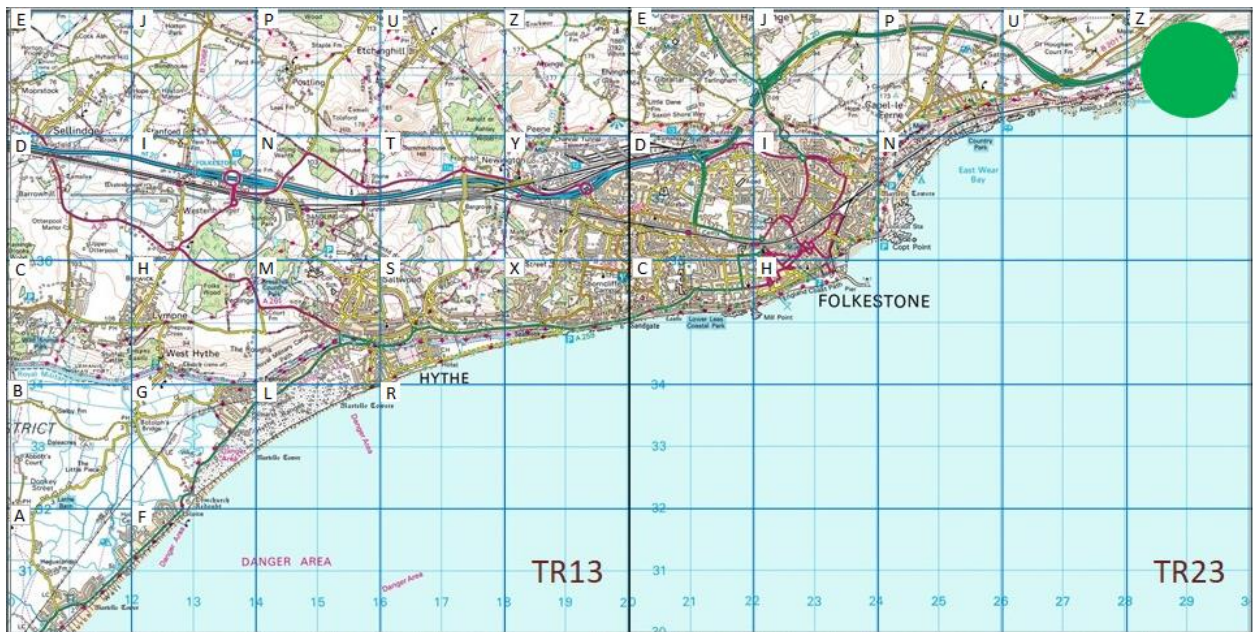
E J P U Z E J P U Z

D I N T Y D I N

C H M S X C H

B G L R

A F

Sellindge

Etchinghill

Postling

Peene

Newington

FOLKESTONE

Westenhanger

Lympne

West Hythe

HYTHE

Saltwood

Sandgate

Lower Leas Coastal Park

Mill Point

Capel-le-Ferne

Country Park

East Wear Bay

Copt Point

Martello Tower

Danger Area

DANGER AREA

Dymchurch Redoubt

Botolph's Bridge

Dymchurch

STRICT

Moorstock

Barrowhill

Otterpool

Aldington

Court Fm

Harringe

Hawkinge

330

34

33

32

31

34

33

32

31

30

12 13 14 15 16 17 18 19 20 21 22 23 24 25 26 27 28 29 3

TR13

TR23